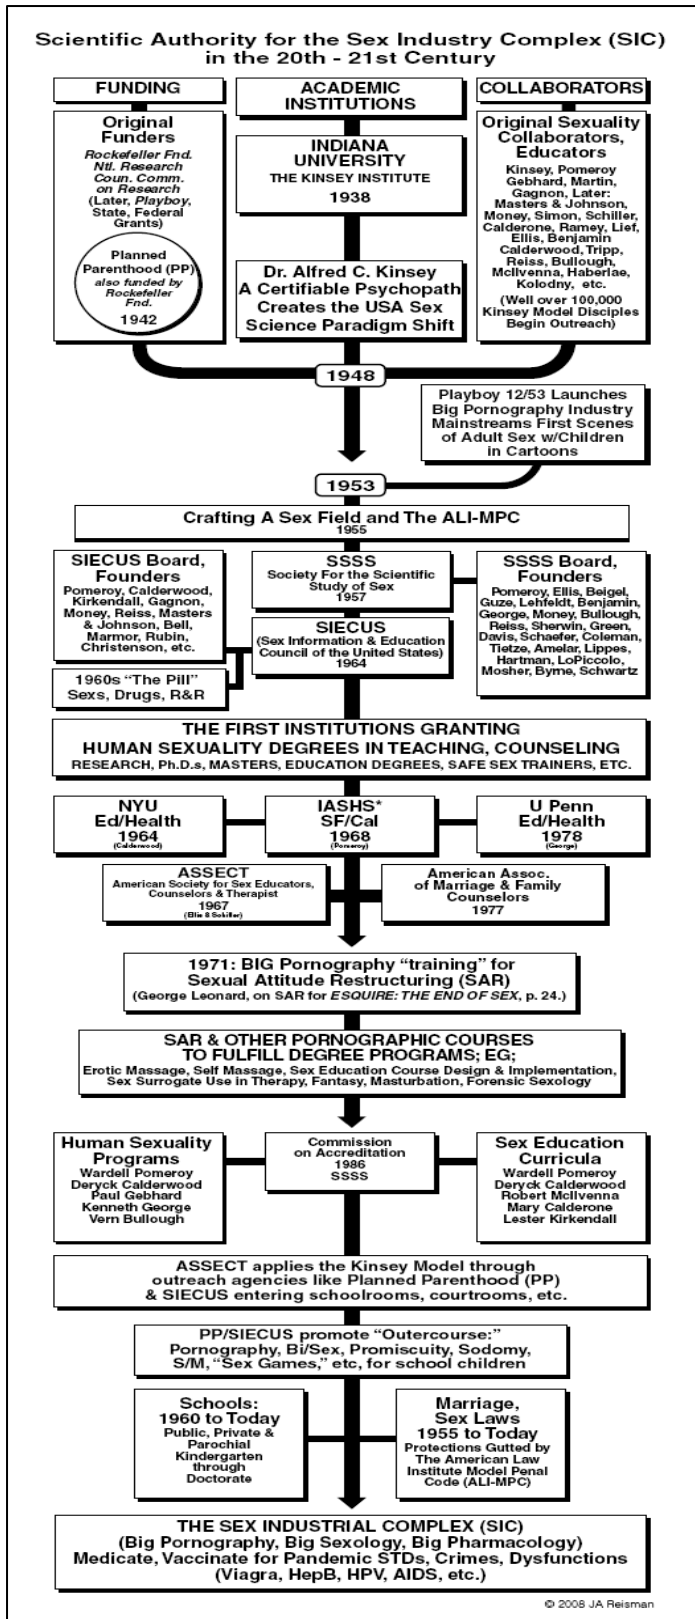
Scientific Authority for the Sex Industry Complex (SIC) in the 20th - 21st Century

FUNDING

ACADEMIC INSTITUTIONS

COLLABORATORS

Original Funders
Rockefeller Fnd. Ntl. Research Coun. Comm. on Research
(Later, Playboy, State, Federal Grants)

Planned Parenthood (PP) also funded by Rockefeller Fnd.
1942

INDIANA UNIVERSITY
THE KINSEY INSTITUTE
1938

Dr. Alfred C. Kinsey
A Certifiable Psychopath Creates the USA Sex Science Paradigm Shift

Original Sexuality Collaborators, Educators
Kinsey, Pomeroy Gebhard, Martin, Gagnon, Later: Masters & Johnson, Money, Simon, Schiller, Calderone, Ramey, Lief, Ellis, Benjamin Calderwood, Tripp, Reiss, Bullough, McIlvenna, Haberlae, Kolodny, etc.
(Well over 100,000 Kinsey Model Disciples Begin Outreach)

1948

Playboy 12/53 Launches Big Pornography Industry Mainstreams First Scenes of Adult Sex w/Children in Cartoons

1953

Crafting A Sex Field and The ALI-MPC
1955

SIECUS Board, Founders
Pomeroy, Calderwood, Kirkendall, Gagnon, Money, Reiss, Masters & Johnson, Bell, Marmor, Rubin, Christenson, etc.

SSSS
Society For the Scientific Study of Sex
1957

SIECUS
(Sex Information & Education Council of the United States)
1964

SSSS Board, Founders
Pomeroy, Ellis, Beigel, Guze, Lehfeldt, Benjamin, George, Money, Bullough, Reiss, Sherwin, Green, Davis, Schaefer, Coleman, Tietze, Amelar, Lippes, Hartman, LoPiccolo, Mosher, Byrne, Schwartz

1960s "The Pill"
Sexs, Drugs, R&R

THE FIRST INSTITUTIONS GRANTING HUMAN SEXUALITY DEGREES IN TEACHING, COUNSELING
RESEARCH, Ph.D.s, MASTERS, EDUCATION DEGREES, SAFE SEX TRAINERS, ETC.

NYU
Ed/Health
1964
(Calderwood)

IASHS*
SF/Cal
1968
(Pomeroy)

U Penn
Ed/Health
1978
(George)

ASSECT
American Society for Sex Educators, Counselors & Therapist
1967
(Ellis & Schiller)

American Assoc. of Marriage & Family Counselors
1977

1971: BIG Pornography "training" for Sexual Attitude Restructuring (SAR)
(George Leonard, on SAR for ESQUIRE: THE END OF SEX, p. 24.)

SAR & OTHER PORNOGRAPHIC COURSES TO FULFILL DEGREE PROGRAMS; EG;
Erotic Massage, Self Massage, Sex Education Course Design & Implementation, Sex Surrogate Use in Therapy, Fantasy, Masturbation, Forensic Sexology

Human Sexuality Programs
Wardell Pomeroy
Deryck Calderwood
Paul Gebhard
Kenneth George
Vern Bullough

Commission on Accreditation
1986
SSSS

Sex Education Curricula
Wardell Pomeroy
Deryck Calderwood
Robert McIlvenna
Mary Calderone
Lester Kirkendall

ASSECT applies the Kinsey Model through outreach agencies like Planned Parenthood (PP) & SIECUS entering schoolrooms, courtrooms, etc.

PP/SIECUS promote "Outercourse:" Pornography, Bi/Sex, Promiscuity, Sodomy, S/M, "Sex Games," etc, for school children

Schools:
1960 to Today
Public, Private & Parochial Kindergarten through Doctorate

Marriage, Sex Laws
1955 to Today
Protections Gutted by The American Law Institute Model Penal Code (ALI-MPC)

THE SEX INDUSTRIAL COMPLEX (SIC)
(Big Pornography, Big Sexology, Big Pharmacology)
Medicate, Vaccinate for Pandemic STDs, Crimes, Dysfunctions
(Viagra, HepB, HPV, AIDS, etc.)

© 2008 JA Reisman